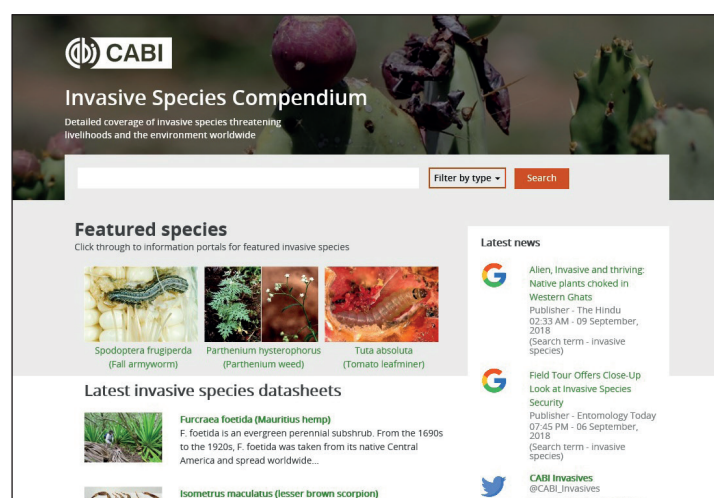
CABI

Invasive Species Compendium

Detailed coverage of invasive species threatening livelihoods and the environment worldwide

Filter by type ▾ Search

Featured species

Click through to information portals for featured invasive species

Spodoptera frugiperda (Fall armyworm)

Parthenium hysterophorus (Parthenium weed)

Tuta absoluta (Tomato leafminer)

Latest invasive species datasheets

Furcraea foetida (Mauritius hemp)
F. foetida is an evergreen perennial subshrub. From the 1690s to the 1920s, F. foetida was taken from its native Central America and spread worldwide...

Isometrus maculatus (lesser brown scorpion)

Latest news

Alien, Invasive and thriving: Native plants choked in Western Ghats
Publisher - The Hindu
02:33 AM - 09 September, 2018
(Search term - invasive species)

Field Tour Offers Close-Up Look at Invasive Species Security
Publisher - Entomology Today
07:45 PM - 06 September, 2018
(Search term - invasive species)

CABI Invasives
@CABI_Invasives